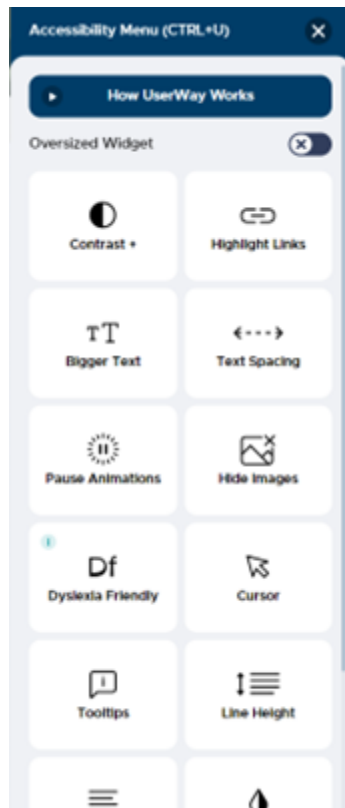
Accessibility Menu (CTRL+U)

How UserWay Works

Oversized Widget

Contrast +

Highlight Links

TT

Bigger Text

Text Spacing

Pause Animations

Hide Images

Df

Dyslexia Friendly

Cursor

Tooltips

Line Height